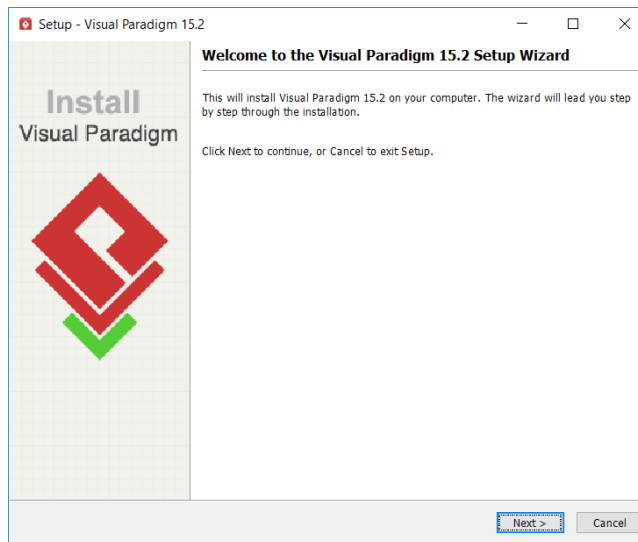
Setup - Visual Paradigm 15.2

Install
Visual Paradigm

Welcome to the Visual Paradigm 15.2 Setup Wizard

This will install Visual Paradigm 15.2 on your computer. The wizard will lead you step by step through the installation.

Click Next to continue, or Cancel to exit Setup.

Next >
Cancel